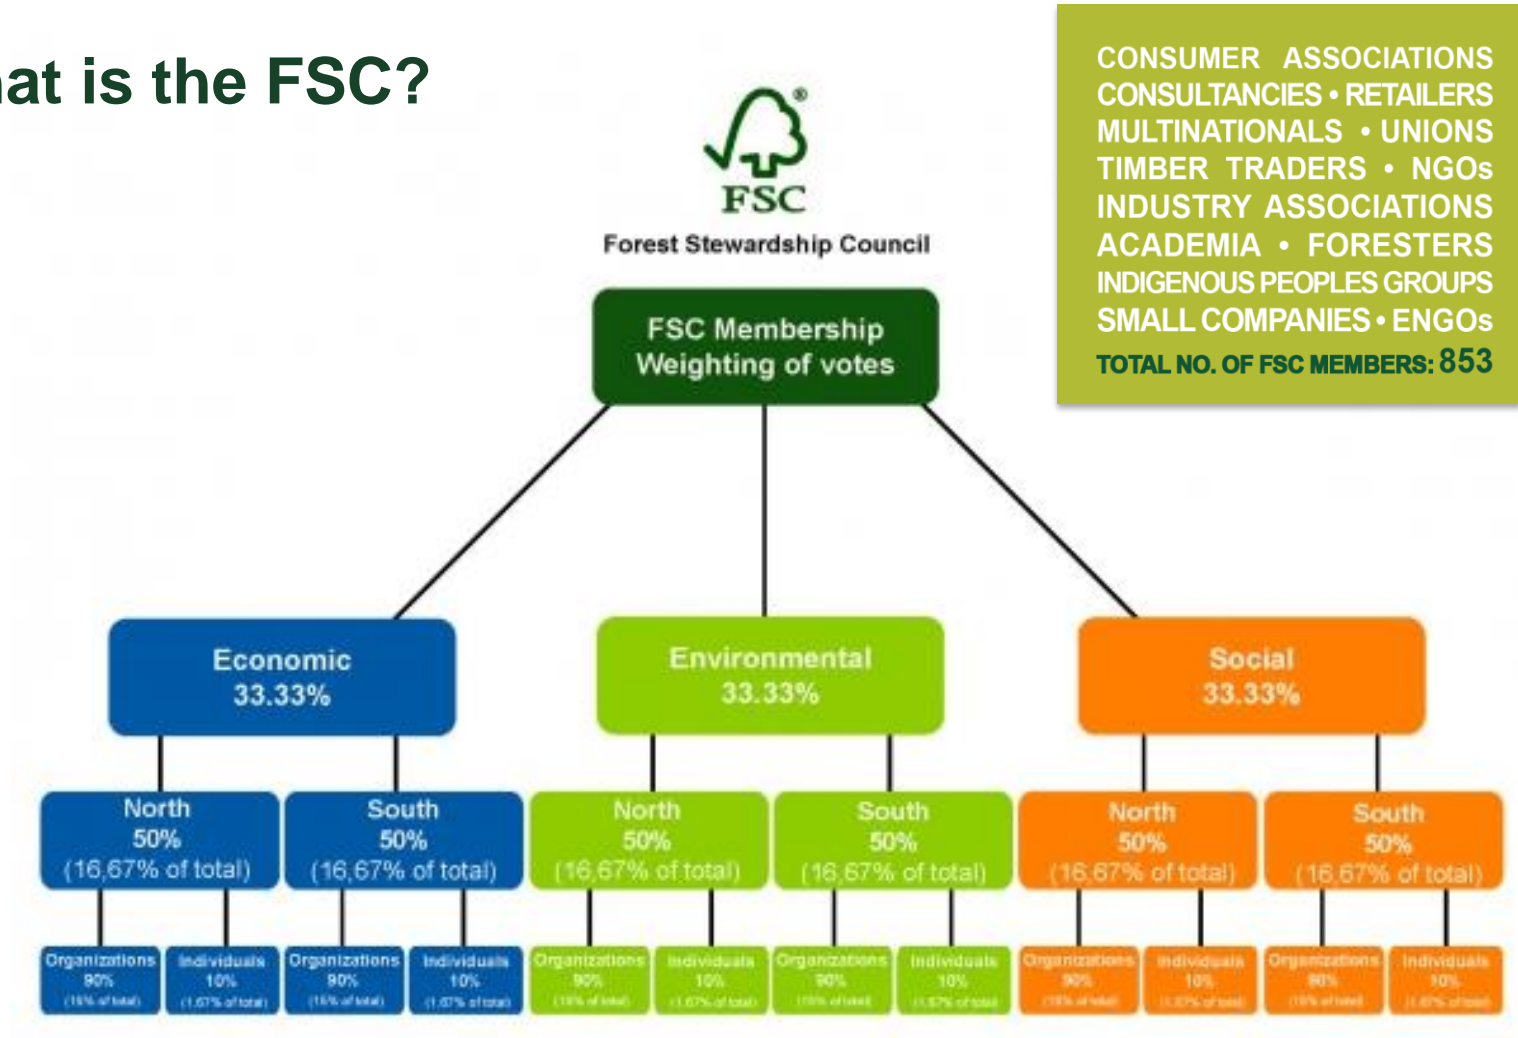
at is the FSC?

FSC
Forest Stewardship Council

CONSUMER ASSOCIATIONS
CONSULTANCIES • RETAILERS
MULTINATIONALS • UNIONS
TIMBER TRADERS • NGOs
INDUSTRY ASSOCIATIONS
ACADEMIA • FORESTERS
INDIGENOUS PEOPLES GROUPS
SMALL COMPANIES • ENGOs
TOTAL NO. OF FSC MEMBERS: 853

FSC Membership
Weighting of votes

Economic
33.33%

Environmental
33.33%

Social
33.33%

North
50%
(16,67% of total)

South
50%
(16,67% of total)

North
50%
(16,67% of total)

South
50%
(16,67% of total)

North
50%
(16,67% of total)

South
50%
(16,67% of total)

Organizations 90% (15% of total)
Individuals 10% (1.67% of total)
Organizations 90% (15% of total)
Individuals 10% (1.67% of total)
Organizations 90% (15% of total)
Individuals 10% (1.67% of total)
Organizations 90% (15% of total)
Individuals 10% (1.67% of total)
Organizations 90% (15% of total)
Individuals 10% (1.67% of total)
Organizations 90% (15% of total)
Individuals 10% (1.67% of total)